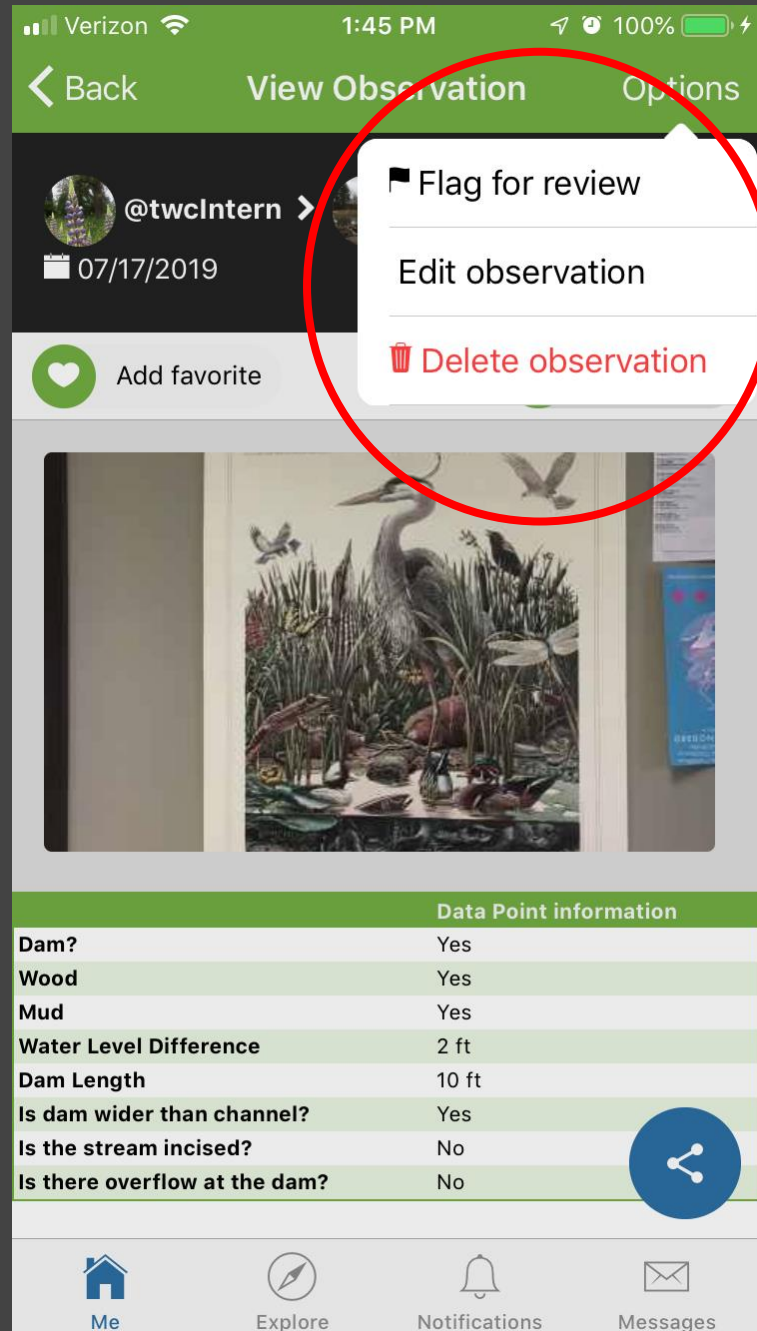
Verizon 1:45 PM 100%

Back View Observation Options

Flag for review

Edit observation

Delete observation

@twcIntern

07/17/2019

Add favorite

| | Data Point information |
|---|---|
| Dam? | Yes |
| Wood | Yes |
| Mud | Yes |
| Water Level Difference | 2 ft |
| Dam Length | 10 ft |
| Is dam wider than channel? | Yes |
| Is the stream incised? | No |
| Is there overflow at the dam? | No |

Me Explore Notifications Messages